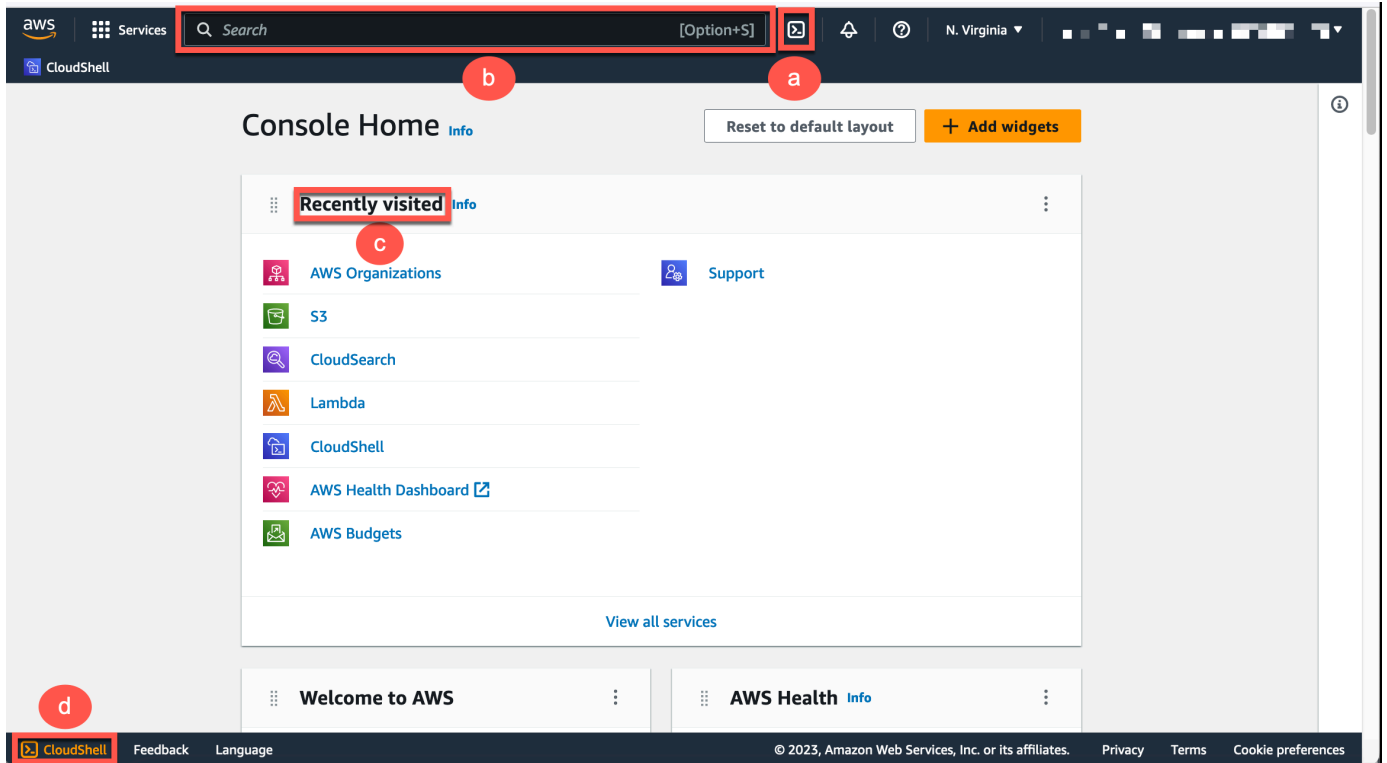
aws Services Search [Option+S] N. Virginia ▼

CloudShell

b a

Console Home Info

Reset to default layout

+ Add widgets

Recently visited Info

c

AWS Organizations

S3

CloudSearch

Lambda

CloudShell

AWS Health Dashboard

AWS Budgets

Support

View all services

Welcome to AWS

AWS Health Info

d

CloudShell Feedback Language

© 2023, Amazon Web Services, Inc. or its affiliates. Privacy Terms Cookie preferences